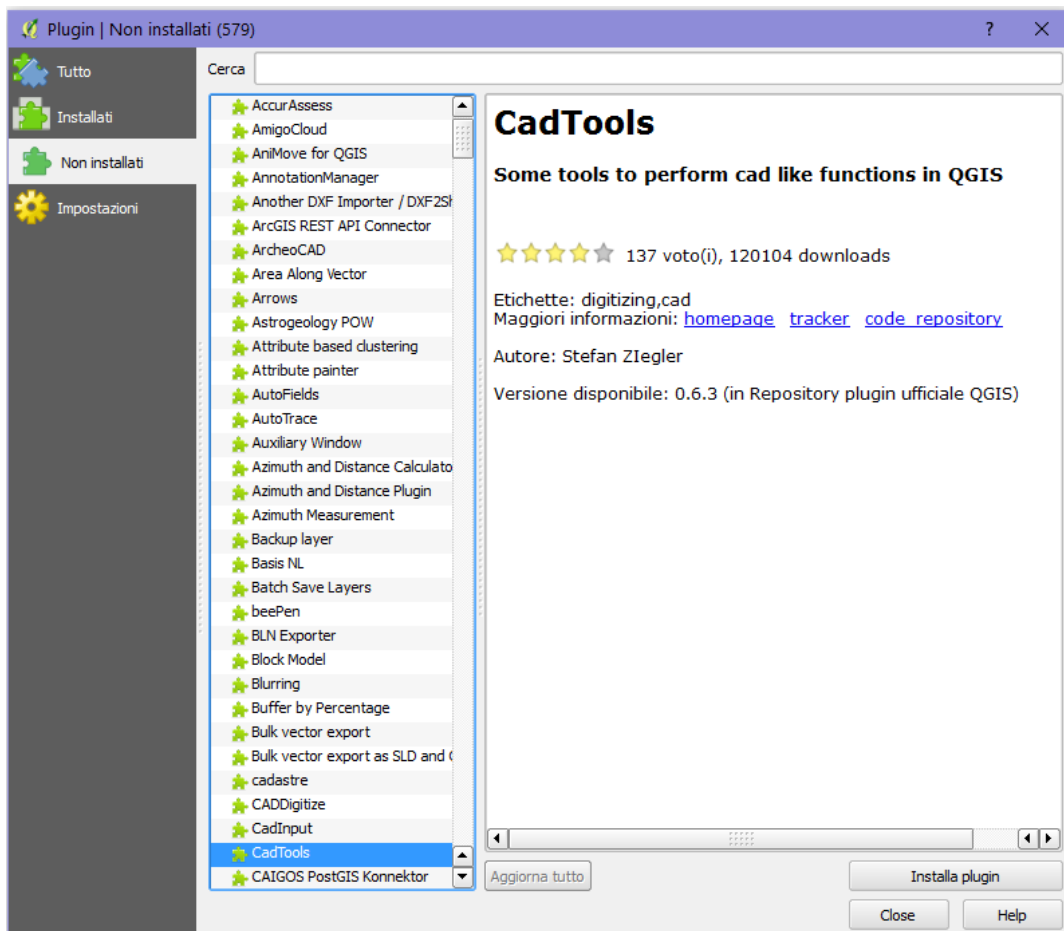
Plugin | Non installati (579)

?

Tutto
Installati
Non installati
Impostazioni

Cerca

AccurAssess
AmigoCloud
AniMove for QGIS
AnnotationManager
Another DXF Importer / DXF2Sh
ArcGIS REST API Connector
ArcheoCAD
Area Along Vector
Arrows
Astrogeology POW
Attribute based clustering
Attribute painter
AutoFields
AutoTrace
Auxiliary Window
Azimuth and Distance Calculato
Azimuth and Distance Plugin
Azimuth Measurement
Backup layer
Basis NL
Batch Save Layers
beePen
BLN Exporter
Block Model
Blurring
Buffer by Percentage
Bulk vector export
Bulk vector export as SLD and (
cadastre
CADDigitize
CadInput
CadTools
CAIGOS PostGIS Konnektor

CadTools

Some tools to perform cad like functions in QGIS

137 voto(i), 120104 downloads

Etichette: digitizing,cad
Maggiori informazioni: homepage tracker code repository

Autore: Stefan ZIegler

Versione disponibile: 0.6.3 (in Repository plugin ufficiale QGIS)

Aggiorna tutto

Installa plugin

Close

Help